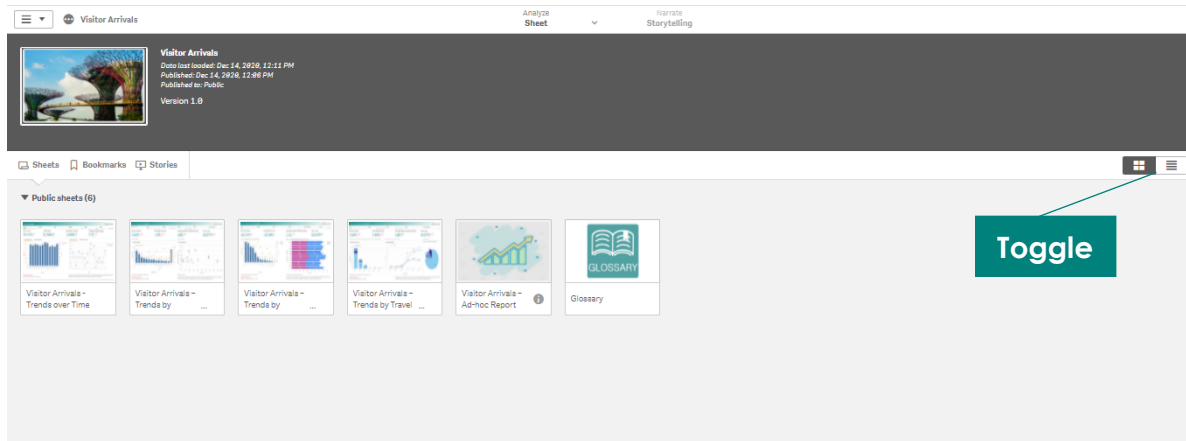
Visitor Arrivals

Analyze
Sheet

Narrate
Storytelling

Visitor Arrivals
Data last loaded: Dec 14, 2020, 12:11 PM
Published: Dec 14, 2020, 12:06 PM
Published to: Public

Version 1.0

Sheets Bookmarks Stories

Public sheets (6)

Visitor Arrivals – Trends over Time

Visitor Arrivals – Trends by ...

Visitor Arrivals – Trends by ...

Visitor Arrivals – Trends by Travel

Visitor Arrivals – Ad-hoc Report

GLOSSARY

Glossary

Toggle